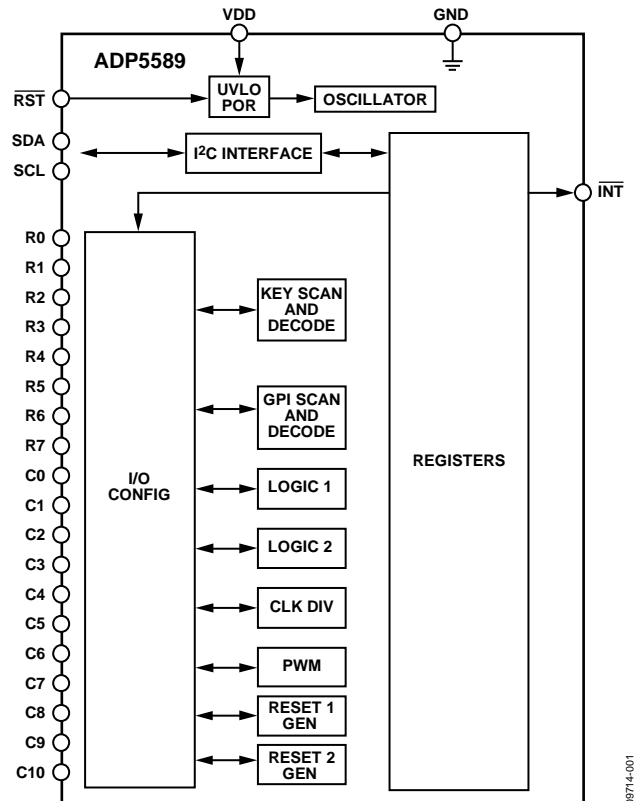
VDD
GND
ADP5589
$\overline{RST}$
UVLO POR
OSCILLATOR
SDA
SCL
I$^2$C INTERFACE
$\overline{INT}$
R0
R1
R2
R3
R4
R5
R6
R7
C0
C1
C2
C3
C4
C5
C6
C7
C8
C9
C10
I/O CONFIG
KEY SCAN AND DECODE
GPI SCAN AND DECODE
LOGIC 1
LOGIC 2
CLK DIV
PWM
RESET 1 GEN
RESET 2 GEN
REGISTERS
09714-001